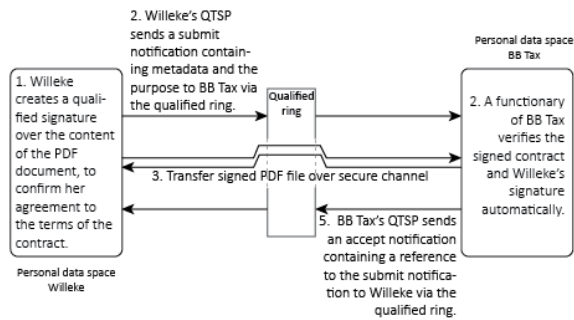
2. Willeke's QTSP sends a submit notification containing metadata and the purpose to BB Tax via the qualified ring.

Personal data space BB Tax

1. Willeke creates a qualified signature over the content of the PDF document, to confirm her agreement to the terms of the contract.

Qualified ring

2. A functionary of BB Tax verifies the signed contract and Willeke's signature automatically.

3. Transfer signed PDF file over secure channel

5. BB Tax's QTSP sends an accept notification containing a reference to the submit notification to Willeke via the qualified ring.

Personal data space Willeke